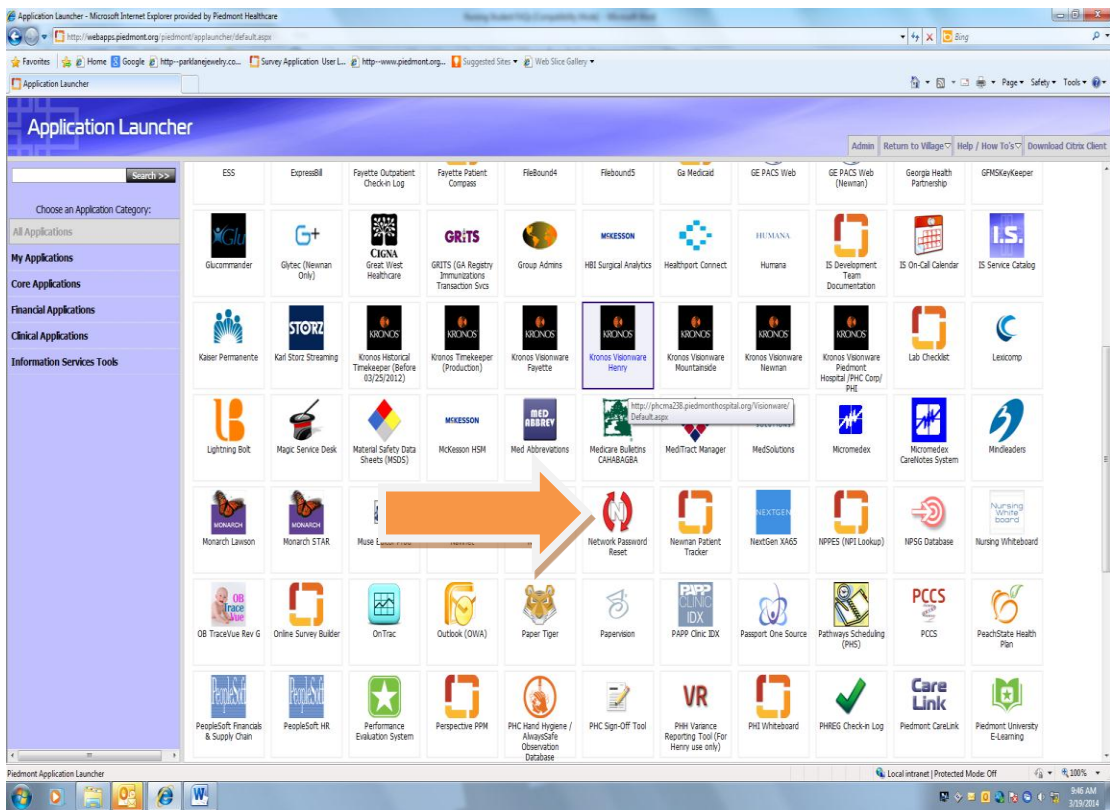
Application Launcher - Microsoft Internet Explorer provided by Piedmont Healthcare

http://webapps.piedmont.org/piedmont/applauncher/default.aspx

Bing

Favorites | Home | Google | http--parklanejewelry.co... | Survey Application User L... | http--www.piedmont.org... | Suggested Sites | Web Slice Gallery

Application Launcher

Page | Safety | Tools

Application Launcher

Admin | Return to Village | Help / How To's | Download Citrix Client

Search >>

Choose an Application Category:

All Applications

My Applications

Core Applications

Financial Applications

Clinical Applications

Information Services Tools

ESS | ExpressBill | Fayette Outpatient Check-in Log | Fayette Patient Compass | FileBound4 | Filebound5 | Ga Medicaid | GE PACS Web | GE PACS Web (Newnan) | Georgia Health Partnership | GFMSKeyKeeper

Glu Glucommander | Glytec (Newnan Only) | CIGNA Great West Healthcare | GRITS GRITS (GA Registry Immunizations Transaction Svcs | Group Admins | MCKESSON HBI Surgical Analytics | Healthport Connect | HUMANA Humana | IS Development Team Documentation | IS On-Call Calendar | I.S. IS Service Catalog

Kaiser Permanente | STORZ Karl Storz Streaming | KRONOS Kronos Historical Timekeeper (Before 03/25/2012) | KRONOS Kronos Timekeeper (Production) | KRONOS Kronos Visionware Fayette | KRONOS Kronos Visionware Henry | KRONOS Kronos Visionware Mountainside | KRONOS Kronos Visionware Newnan | KRONOS Kronos Visionware Piedmont Hospital /PHC Corp/ PHI | Lab Checklist | Lexicomp

Lightning Bolt | Magic Service Desk | Material Safety Data Sheets (MSDS) | MCKESSON McKesson HSM | MED ABBREY Med Abbrevations | Medicare Bulletins CAHABAGBA | http://phcma238.piedmonthospital.org/Visionware/Default.aspx | MediTract Manager | MedSolutions | Micromedex | Micromedex CareNotes System | Mindleaders

MONARCH Monarch Lawson | MONARCH Monarch STAR | Muse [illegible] | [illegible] | Network Password Reset | Newnan Patient Tracker | NEXTGEN NextGen XA65 | NPPES (NPI Lookup) | NPSG Database | Nursing White board Nursing Whiteboard

OB TraceVue OB TraceVue Rev G | Online Survey Builder | OnTrac | Outlook (OWA) | Paper Tiger | Papervision | PAPP CLINIC IDX PAPP Clinic IDX | Passport One Source | Pathways Scheduling (PHS) | PCCS PCCS | PeachState Health Plan

PeopleSoft PeopleSoft Financials & Supply Chain | PeopleSoft PeopleSoft HR | Performance Evaluation System | Perspective PPM | PHC Hand Hygiene / AlwaysSafe Observation Database | PHC Sign-Off Tool | VR PHH Variance Reporting Tool (For Henry use only) | PHI Whiteboard | PHREG Check-in Log | Care Link Piedmont CareLink | Piedmont University E-Learning

Piedmont Application Launcher

Local intranet | Protected Mode: Off

100%

9:46 AM 3/19/2014